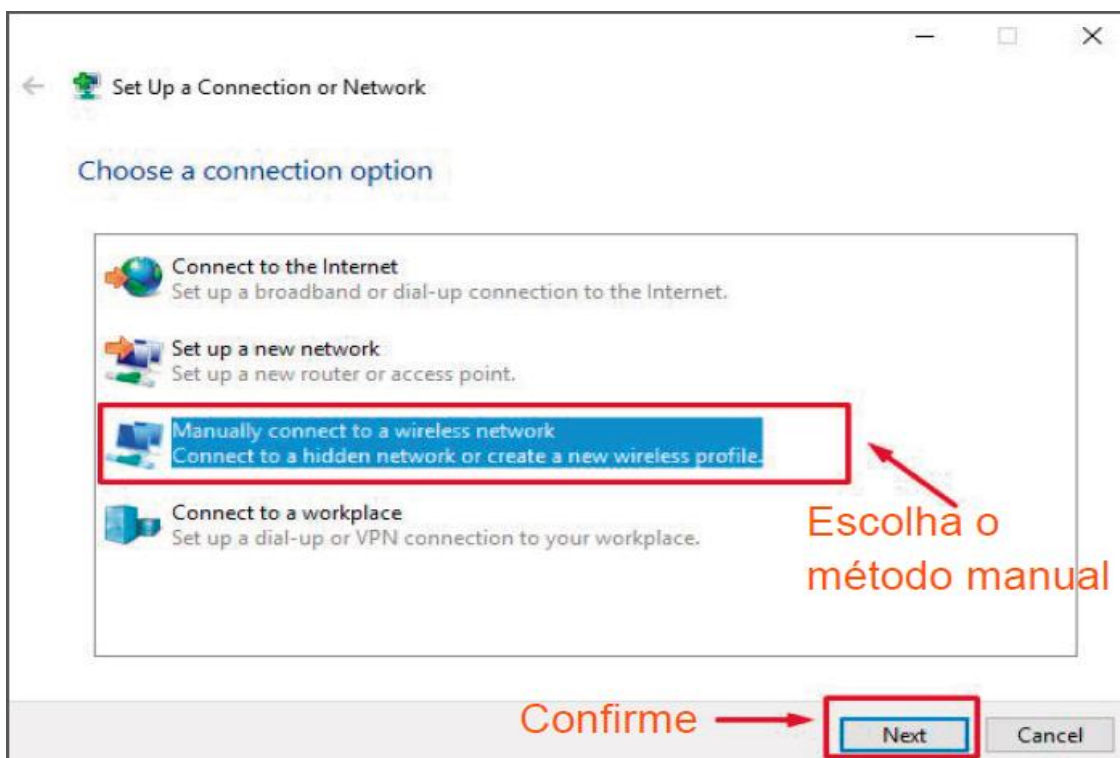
Set Up a Connection or Network

Choose a connection option

Connect to the Internet
Set up a broadband or dial-up connection to the Internet.

Set up a new network
Set up a new router or access point.

Manually connect to a wireless network
Connect to a hidden network or create a new wireless profile.

Connect to a workplace
Set up a dial-up or VPN connection to your workplace.

Escolha o método manual

Confirme

Next

Cancel